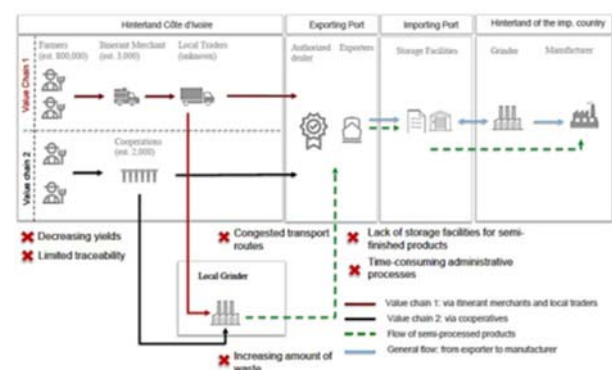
Hinterland Côte d'Ivoire

Exporting Port

Importing Port

Hinterland of the imp. country

Value Chain 1

Value chain 2

Farmers (est. 800,000)

Itinerant Merchant (est. 3,000)

Local Traders (unknown)

Authorized dealer

Exporters

Storage Facilities

Grinder

Manufacturer

Cooperations (est. 2,000)

Decreasing yields

Limited traceability

Congested transport routes

Lack of storage facilities for semi-finished products

Time-consuming administrative processes

Local Grinder

Increasing amount of waste

Value chain 1: via itinerant merchants and local traders

Value chain 2: via cooperatives

Flow of semi-processed products

General flow: from exporter to manufacturer